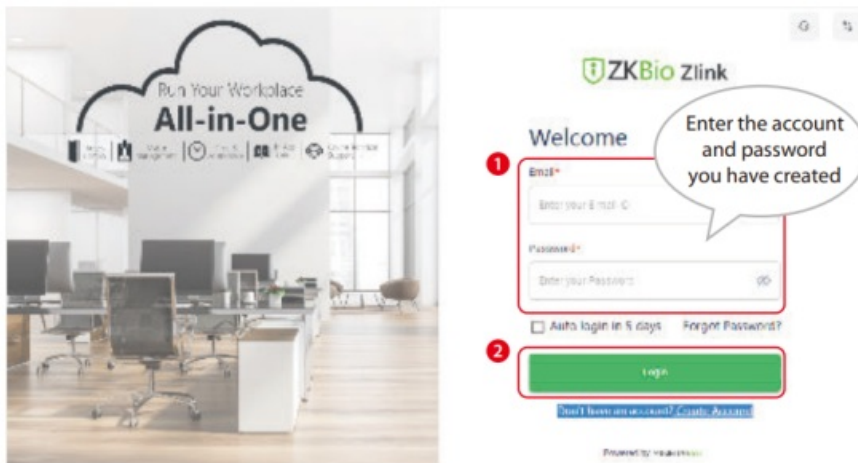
Run Your Workplace
All-in-One

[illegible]

ZKBio Zlink

Welcome

Enter the account and password you have created

1

Email*

Enter your E-mail ID

Password*

Enter your Password

Auto login in 5 days

Forgot Password?

2

Login

Don't have an account? Create Account

Powered by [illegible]